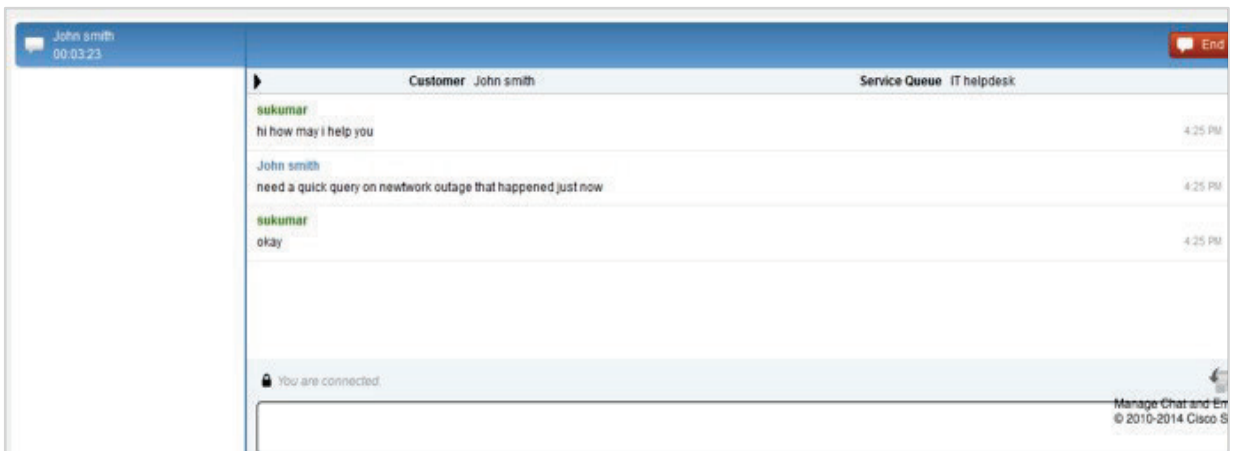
John smith
00:03:23

End

Customer John smith

Service Queue IT helpdesk

sukumar
hi how may i help you
4:25 PM

John smith
need a quick query on newtwork outage that happened just now
4:25 PM

sukumar
okay
4:25 PM

You are connected.

Manage Chat and Em
© 2010-2014 Cisco S